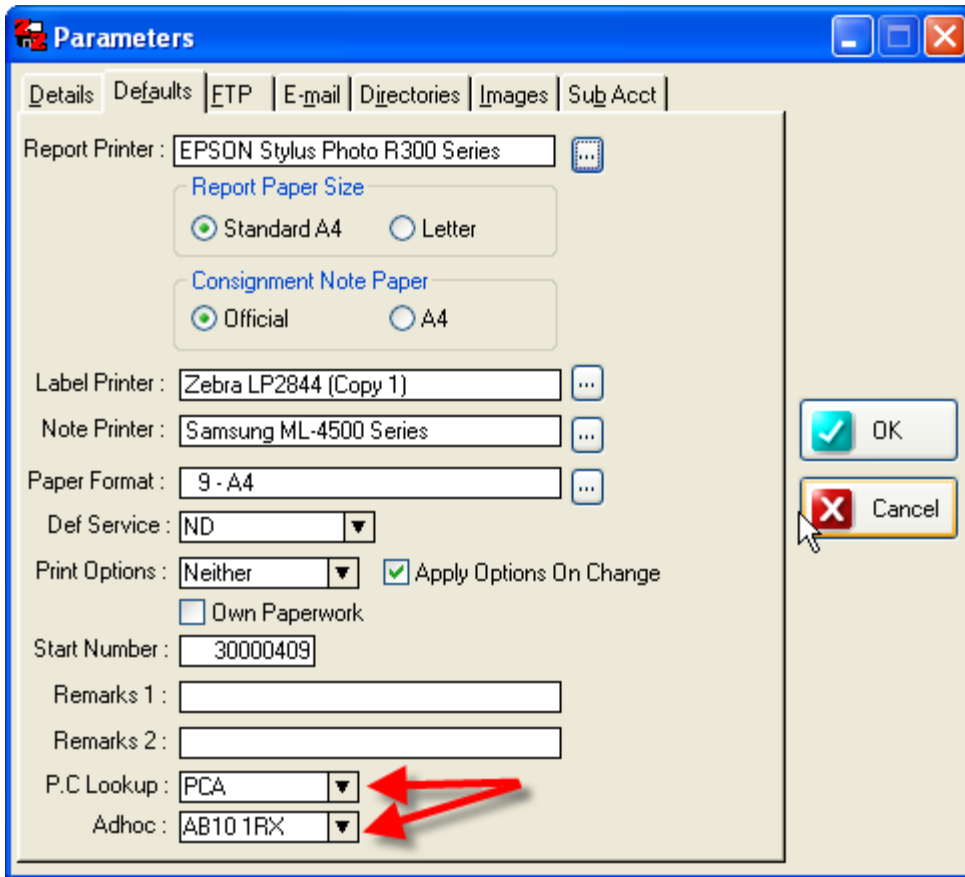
Parameters

Details | Defaults | FTP | E-mail | Directories | Images | Sub Acct

Report Printer : EPSON Stylus Photo R300 Series ...

Report Paper Size
Standard A4 Letter

Consignment Note Paper
Official A4

Label Printer : Zebra LP2844 (Copy 1) ...
Note Printer : Samsung ML-4500 Series ...
Paper Format : 9 - A4 ...
Def Service : ND
Print Options : Neither
Apply Options On Change
Own Paperwork
Start Number : 30000409
Remarks 1 :
Remarks 2 :
P.C Lookup : PCA
Adhoc : AB10 1RX

OK
Cancel